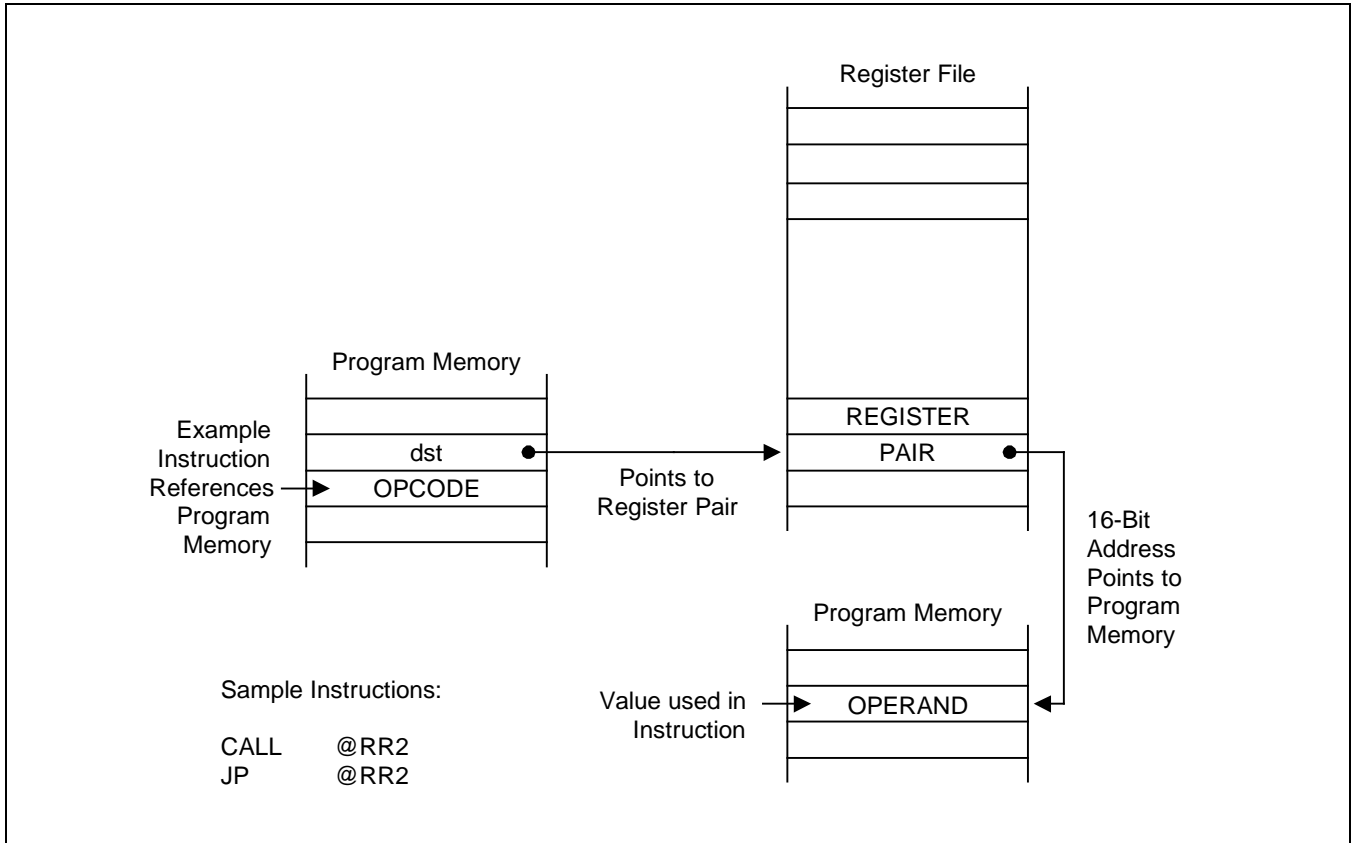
Register File

Program Memory

Example Instruction References Program Memory

dst

OPCODE

Points to Register Pair

REGISTER

PAIR

16-Bit Address Points to Program Memory

Program Memory

Sample Instructions:

CALL @RR2
JP @RR2

Value used in Instruction

OPERAND